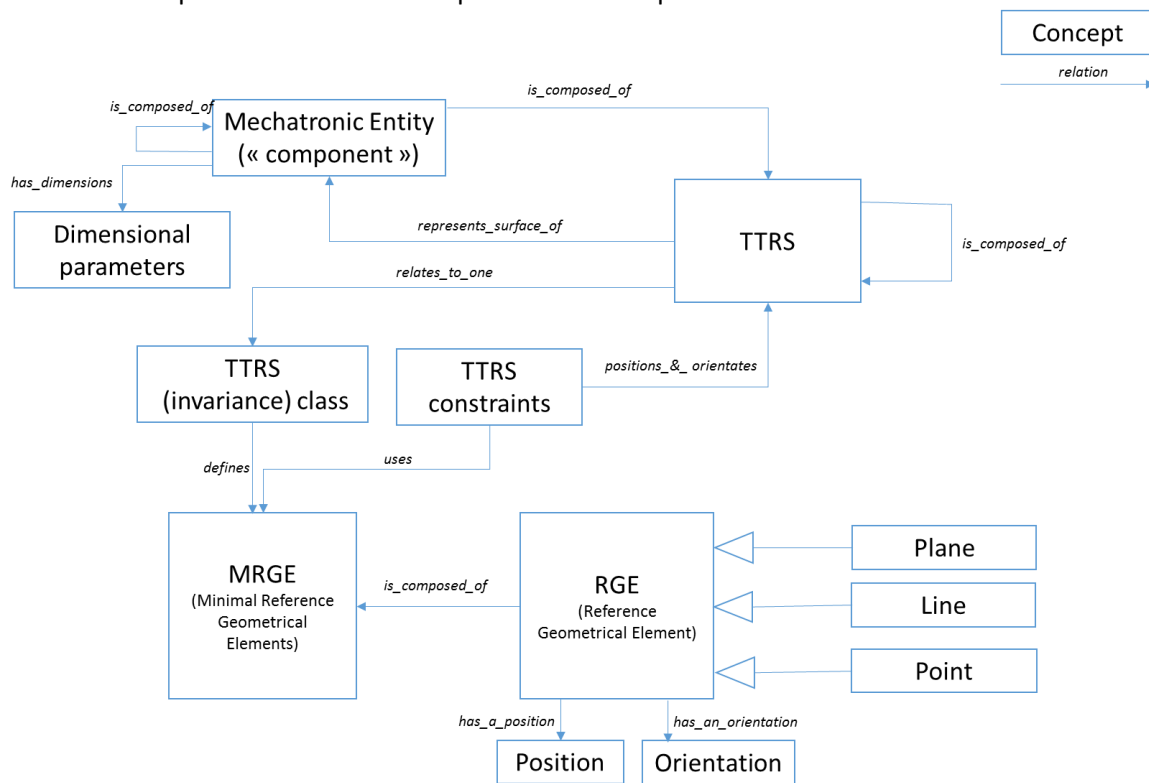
Concept

relation

is_composed_of

Mechatronic Entity (« component »)

is_composed_of

has_dimensions

Dimensional parameters

represents_surface_of

TTRS

is_composed_of

relates_to_one

TTRS (invariance) class

TTRS constraints

positions_&_ orientates

defines

uses

MRGE (Minimal Reference Geometrical Elements)

is_composed_of

RGE (Reference Geometrical Element)

Plane

Line

Point

has_a_position

has_an_orientation

Position

Orientation